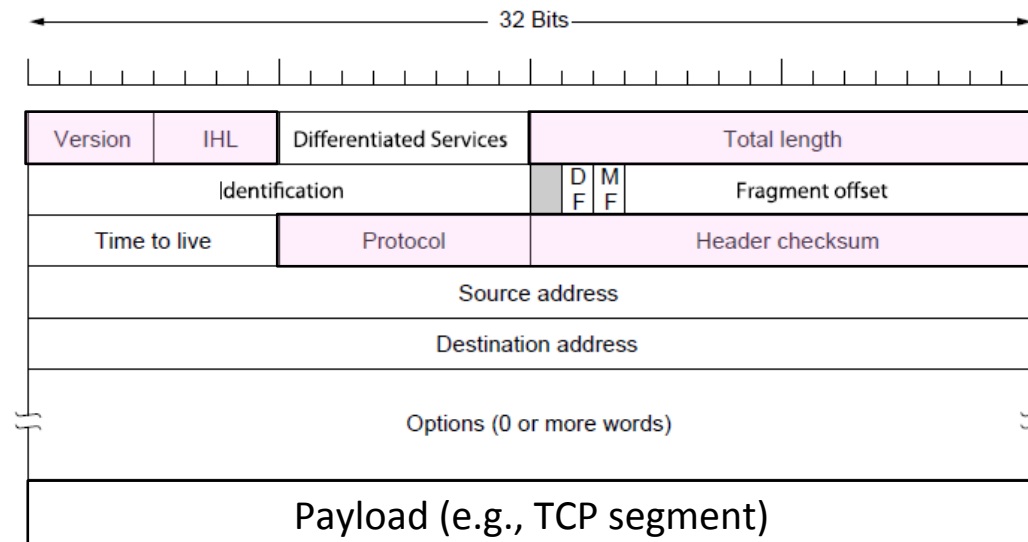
32 Bits

Version
IHL
Differentiated Services
Total length
Identification
D F
M F
Fragment offset
Time to live
Protocol
Header checksum
Source address
Destination address
Options (0 or more words)
Payload (e.g., TCP segment)